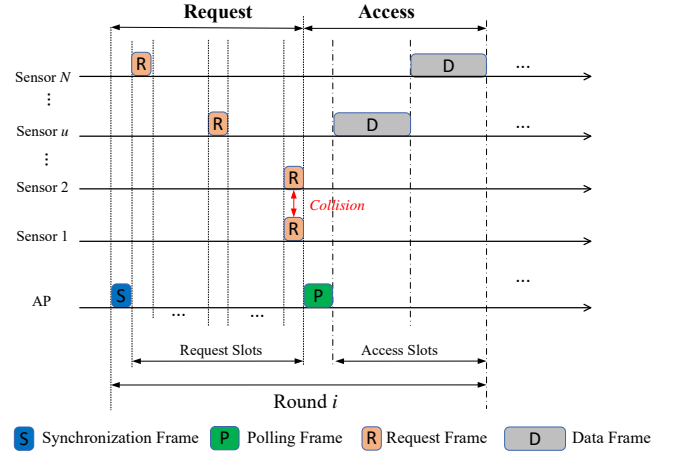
Request

Access

Sensor $N$

R

D

...

⋮

Sensor $u$

R

D

...

⋮

Sensor 2

R

Collision

Sensor 1

R

...

AP

S

P

...

...

Request Slots

Access Slots

Round $i$

S Synchronization Frame

P Polling Frame

R Request Frame

D Data Frame